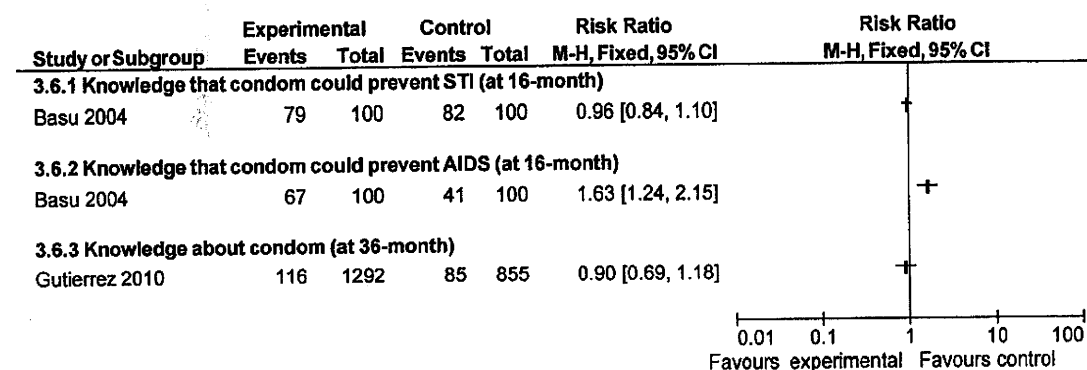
| Study or Subgroup | Experimental Events | Experimental Total | Control Events | Control Total | Risk Ratio M-H, Fixed, 95% CI |
|---|---|---|---|---|---|
| **3.6.1 Knowledge that condom could prevent STI (at 16-month)** | | | | | |
| Basu 2004 | 79 | 100 | 82 | 100 | 0.96 [0.84, 1.10] |
| **3.6.2 Knowledge that condom could prevent AIDS (at 16-month)** | | | | | |
| Basu 2004 | 67 | 100 | 41 | 100 | 1.63 [1.24, 2.15] |
| **3.6.3 Knowledge about condom (at 36-month)** | | | | | |
| Gutierrez 2010 | 116 | 1292 | 85 | 855 | 0.90 [0.69, 1.18] |

Risk Ratio
M-H, Fixed, 95% CI

0.01 0.1 1 10 100
Favours experimental Favours control